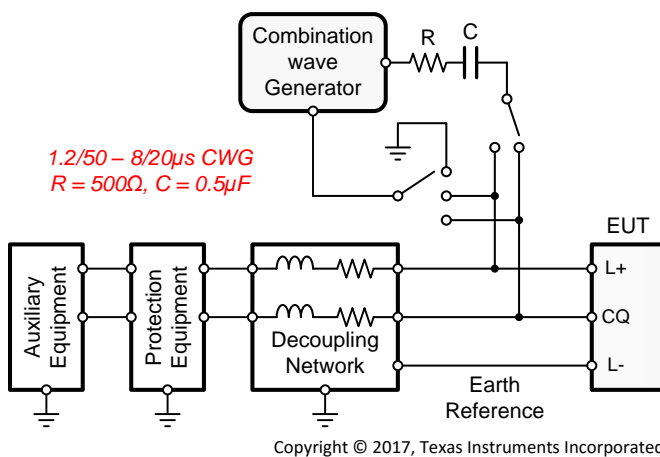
Combination wave Generator

R

C

1.2/50 – 8/20µs CWG
R = 500Ω, C = 0.5µF

EUT

Auxiliary Equipment

Protection Equipment

Decoupling Network

L+

CQ

L-

Earth Reference

Copyright © 2017, Texas Instruments Incorporatec